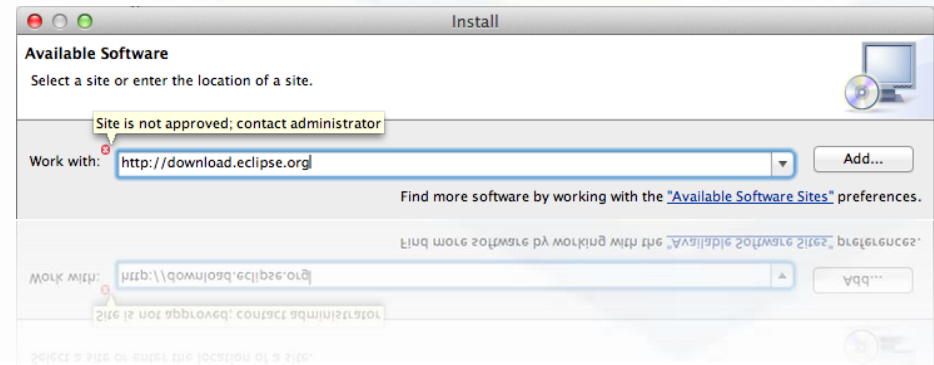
Install

Available Software

Select a site or enter the location of a site.

Site is not approved; contact administrator

Work with: http://download.eclipse.org

Add...

Find more software by working with the "Available Software Sites" preferences.